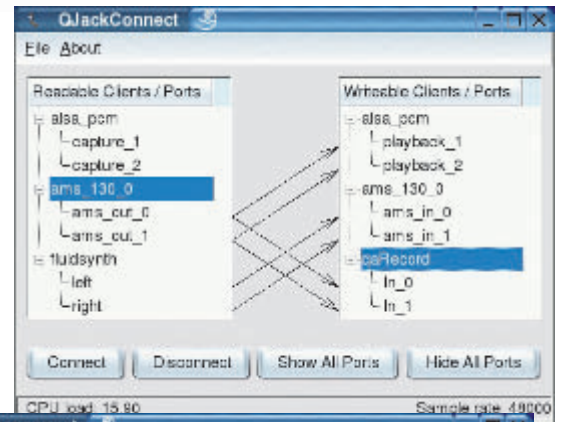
QJackConnect

File About

Readable Clients / Ports
alsa_pcm
capture_1
capture_2
ams_130_0
ams_out_0
ams_out_1
fluidsynth
left
right

Writable Clients / Ports
alsa_pcm
playback_1
playback_2
ams_130_0
ams_in_0
ams_in_1
qaRecord
In_0
In_1

Connect
Disconnect
Show All Ports
Hide All Ports

CPU load: 15.80
Sample rate: 48000